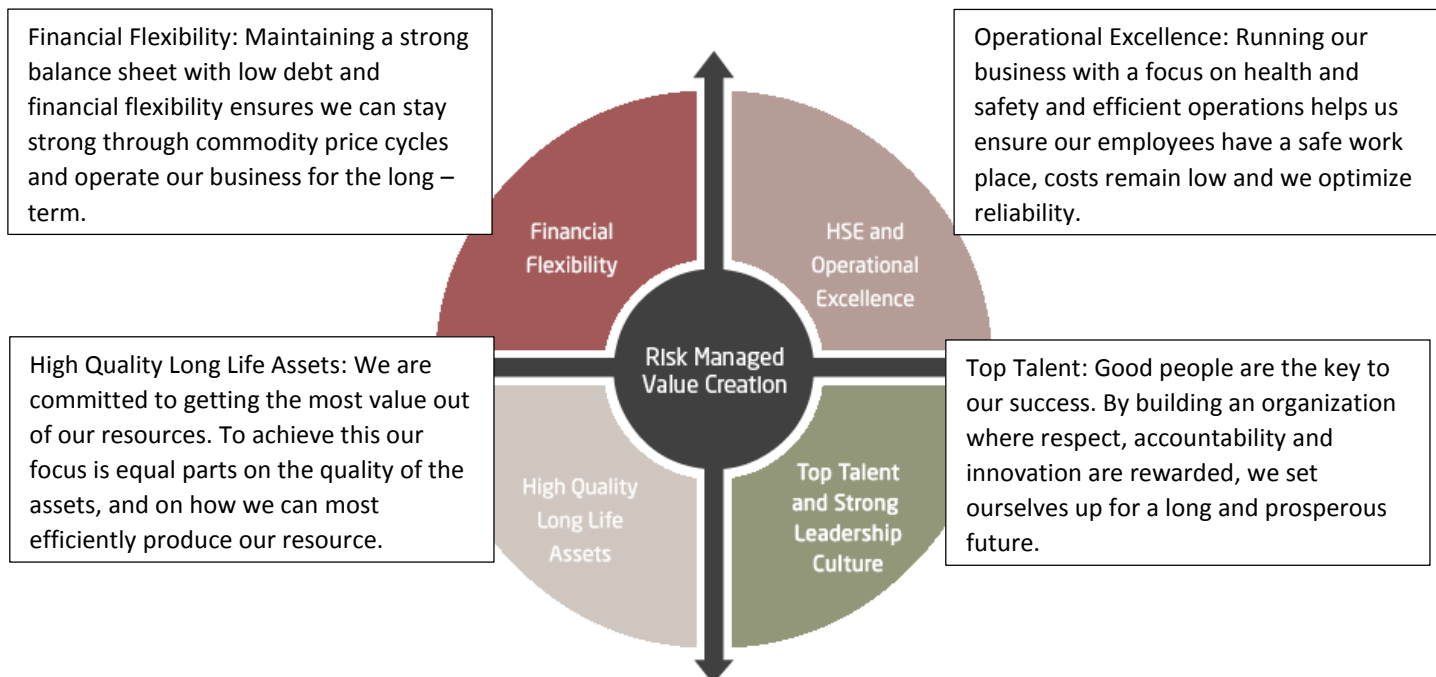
Financial Flexibility: Maintaining a strong balance sheet with low debt and financial flexibility ensures we can stay strong through commodity price cycles and operate our business for the long – term.

Operational Excellence: Running our business with a focus on health and safety and efficient operations helps us ensure our employees have a safe work place, costs remain low and we optimize reliability.

Financial Flexibility

HSE and Operational Excellence

Risk Managed Value Creation

High Quality Long Life Assets: We are committed to getting the most value out of our resources. To achieve this our focus is equal parts on the quality of the assets, and on how we can most efficiently produce our resource.

Top Talent: Good people are the key to our success. By building an organization where respect, accountability and innovation are rewarded, we set ourselves up for a long and prosperous future.

High Quality Long Life Assets

Top Talent and Strong Leadership Culture